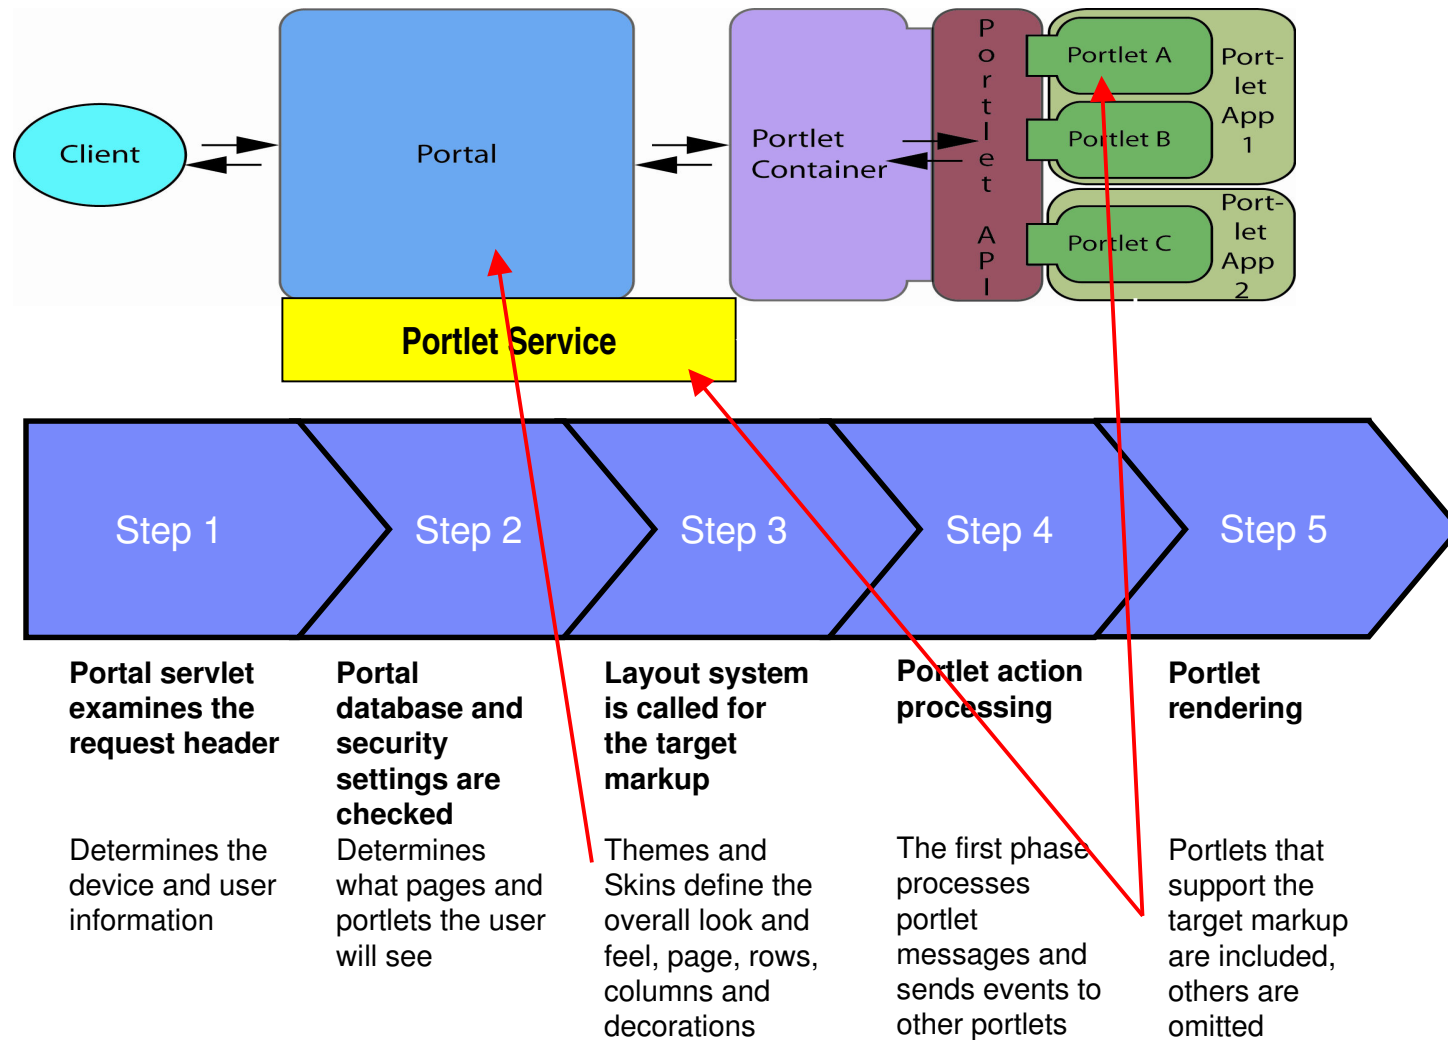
Client

Portal

Portlet Container

Portlet API

Portlet A

Portlet B

Portlet App 1

Portlet C

Portlet App 2

Portlet Service

Step 1

Step 2

Step 3

Step 4

Step 5

Portal servlet examines the request header

Determines the device and user information

Portal database and security settings are checked

Determines what pages and portlets the user will see

Layout system is called for the target markup

Themes and Skins define the overall look and feel, page, rows, columns and decorations

Portlet action processing

The first phase processes portlet messages and sends events to other portlets

Portlet rendering

Portlets that support the target markup are included, others are omitted